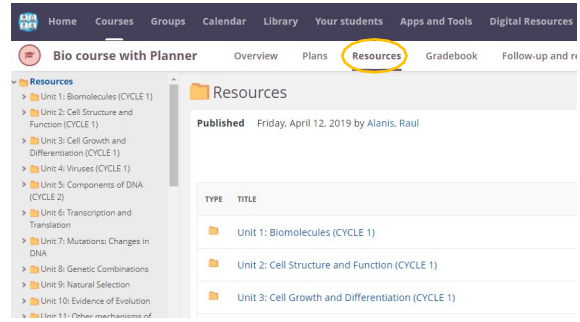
Home Courses Groups Calendar Library Your students Apps and Tools Digital Resources

Bio course with Planner Overview Plans Resources Gradebook Follow-up and re

Resources
Unit 1: Biomolecules (CYCLE 1)
Unit 2: Cell Structure and Function (CYCLE 1)
Unit 3: Cell Growth and Differentiation (CYCLE 1)
Unit 4: Viruses (CYCLE 1)
Unit 5: Components of DNA (CYCLE 2)
Unit 6: Transcription and Translation
Unit 7: Mutations: Changes in DNA
Unit 8: Genetic Combinations
Unit 9: Natural Selection
Unit 10: Evidence of Evolution
Unit 11: Other mechanisms of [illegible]

Resources

Published Friday, April 12, 2019 by Alanis, Raul

| TYPE | TITLE |
|---|---|
| | Unit 1: Biomolecules (CYCLE 1) |
| | Unit 2: Cell Structure and Function (CYCLE 1) |
| | Unit 3: Cell Growth and Differentiation (CYCLE 1) |